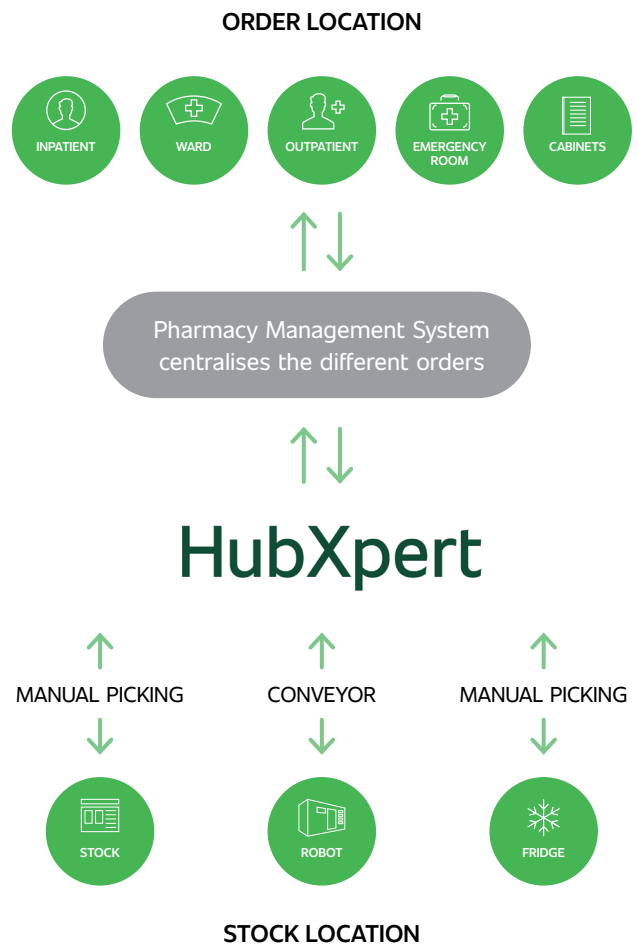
ORDER LOCATION

INPATIENT

WARD

OUTPATIENT

EMERGENCY ROOM

CABINETS

Pharmacy Management System centralises the different orders

HubXpert

MANUAL PICKING

CONVEYOR

MANUAL PICKING

STOCK

ROBOT

FRIDGE

STOCK LOCATION